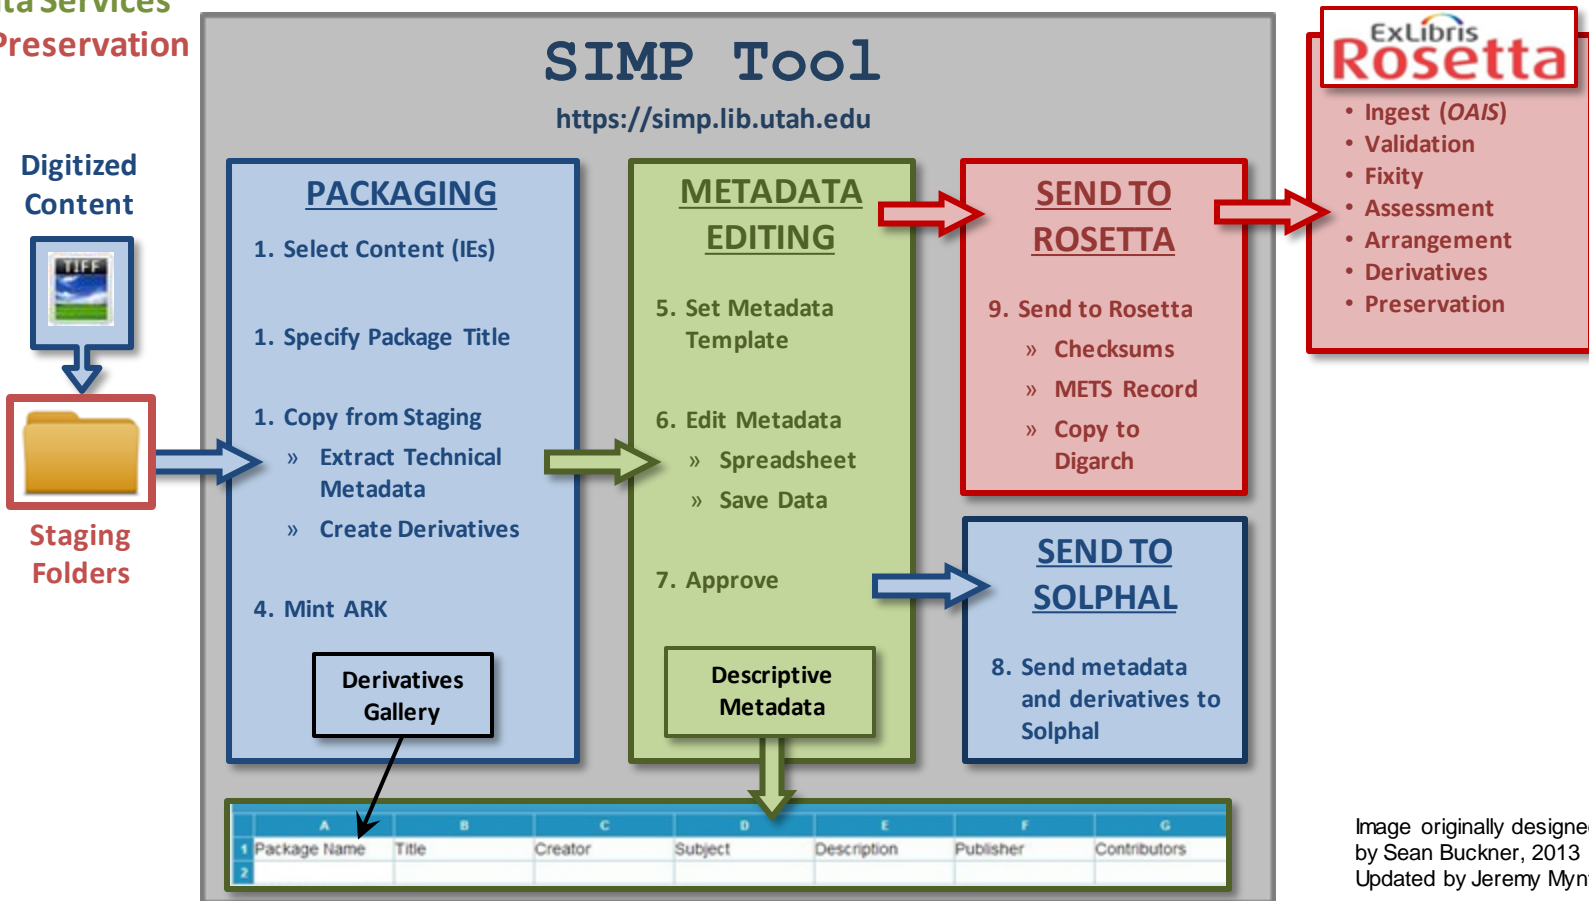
ta Services
Preservation

SIMP Tool
https://simp.lib.utah.edu

Digitized Content

TIFF

Staging Folders

PACKAGING
1. Select Content (IEs)
1. Specify Package Title
1. Copy from Staging
» Extract Technical Metadata
» Create Derivatives
4. Mint ARK

Derivatives Gallery

METADATA EDITING
5. Set Metadata Template
6. Edit Metadata
» Spreadsheet
» Save Data
7. Approve

Descriptive Metadata

SEND TO ROSETTA
9. Send to Rosetta
» Checksums
» METS Record
» Copy to Digarch

SEND TO SOLPHAL
8. Send metadata and derivatives to Solphal

ExLibris Rosetta
• Ingest (*OAIS*)
• Validation
• Fixity
• Assessment
• Arrangement
• Derivatives
• Preservation

| | A | B | C | D | E | F | G |
|---|---|---|---|---|---|---|---|
| 1 | Package Name | Title | Creator | Subject | Description | Publisher | Contributors |
| 2 | | | | | | | |

Image originally designe
by Sean Buckner, 2013
Updated by Jeremy Myn